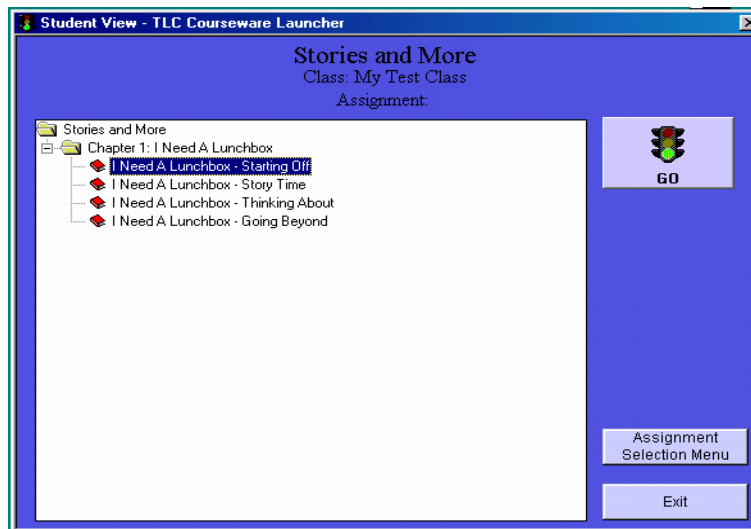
Student View - TLC Courseware Launcher

Stories and More
Class: My Test Class
Assignment:

Stories and More
Chapter 1: I Need A Lunchbox
I Need A Lunchbox - Starting Off
I Need A Lunchbox - Story Time
I Need A Lunchbox - Thinking About
I Need A Lunchbox - Going Beyond

GO

Assignment Selection Menu

Exit